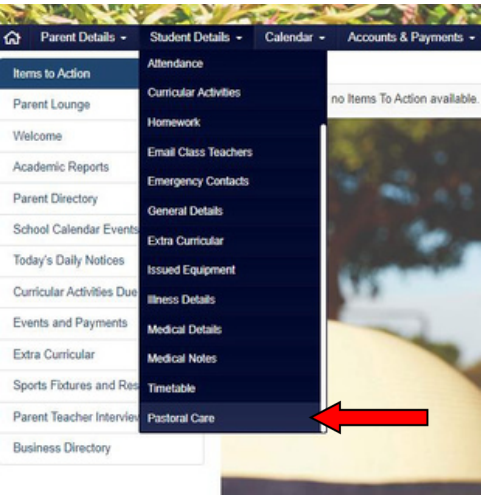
Parent Details ▾ Student Details ▾ Calendar ▾ Accounts & Payments ▾

Items to Action
Parent Lounge
Welcome
Academic Reports
Parent Directory
School Calendar Events
Today's Daily Notices
Curricular Activities Due
Events and Payments
Extra Curricular
Sports Fixtures and Res
Parent Teacher Intervie
Business Directory

Attendance
Curricular Activities
Homework
Email Class Teachers
Emergency Contacts
General Details
Extra Curricular
Issued Equipment
Illness Details
Medical Details
Medical Notes
Timetable
Pastoral Care

no Items To Action available.